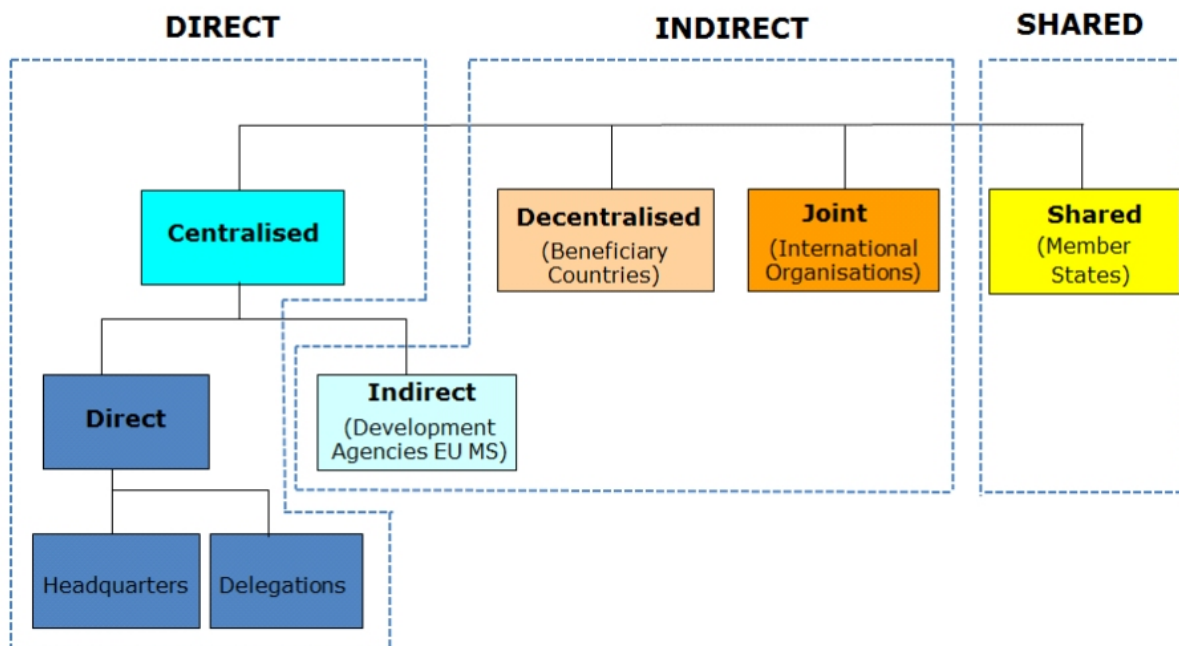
DIRECT

INDIRECT

SHARED

Centralised

Decentralised
(Beneficiary Countries)

Joint
(International Organisations)

Shared
(Member States)

Direct

Indirect
(Development Agencies EU MS)

Headquarters

Delegations